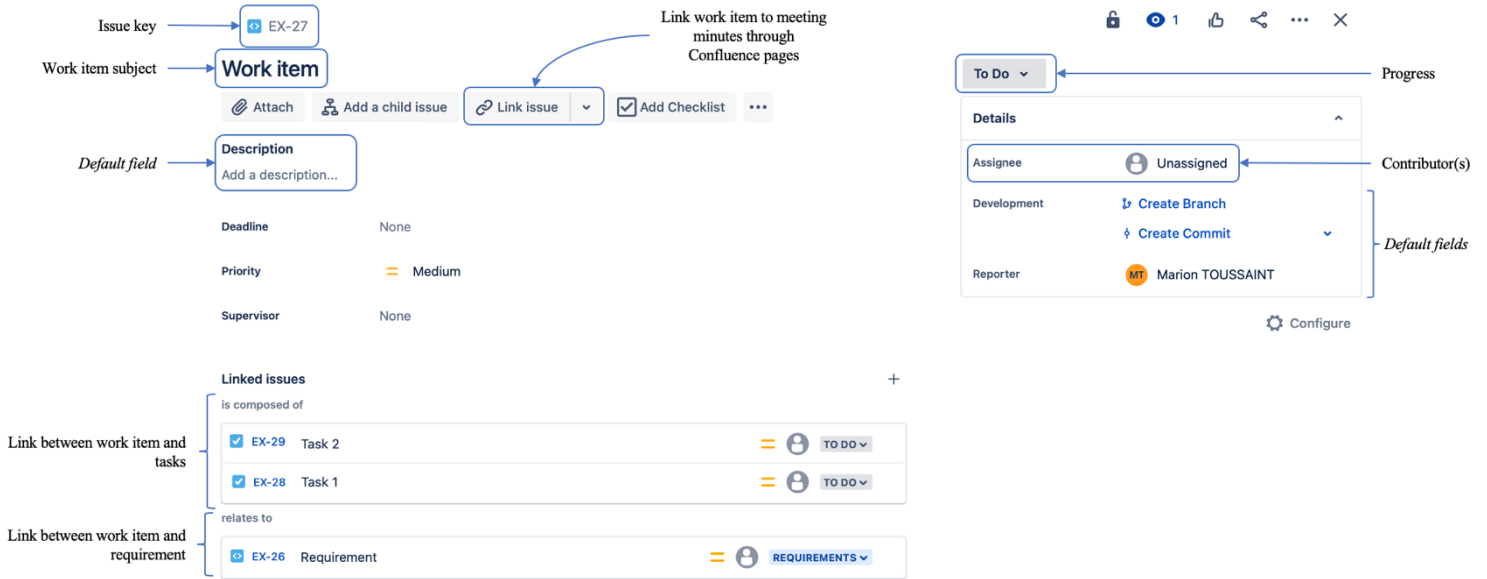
Issue key
EX-27

Link work item to meeting minutes through Confluence pages

1

Work item subject
Work item

Attach
Add a child issue
Link issue
Add Checklist
...

To Do
Progress

Details

Default field
Description
Add a description...

Assignee
Unassigned
Contributor(s)

Development
Create Branch
Create Commit
Default fields

Deadline
None

Priority
Medium

Reporter
MT
Marion TOUSSAINT

Supervisor
None

Configure

Linked issues
+
is composed of

Link between work item and tasks
EX-29 Task 2 TO DO
EX-28 Task 1 TO DO

relates to
Link between work item and requirement
EX-26 Requirement REQUIREMENTS